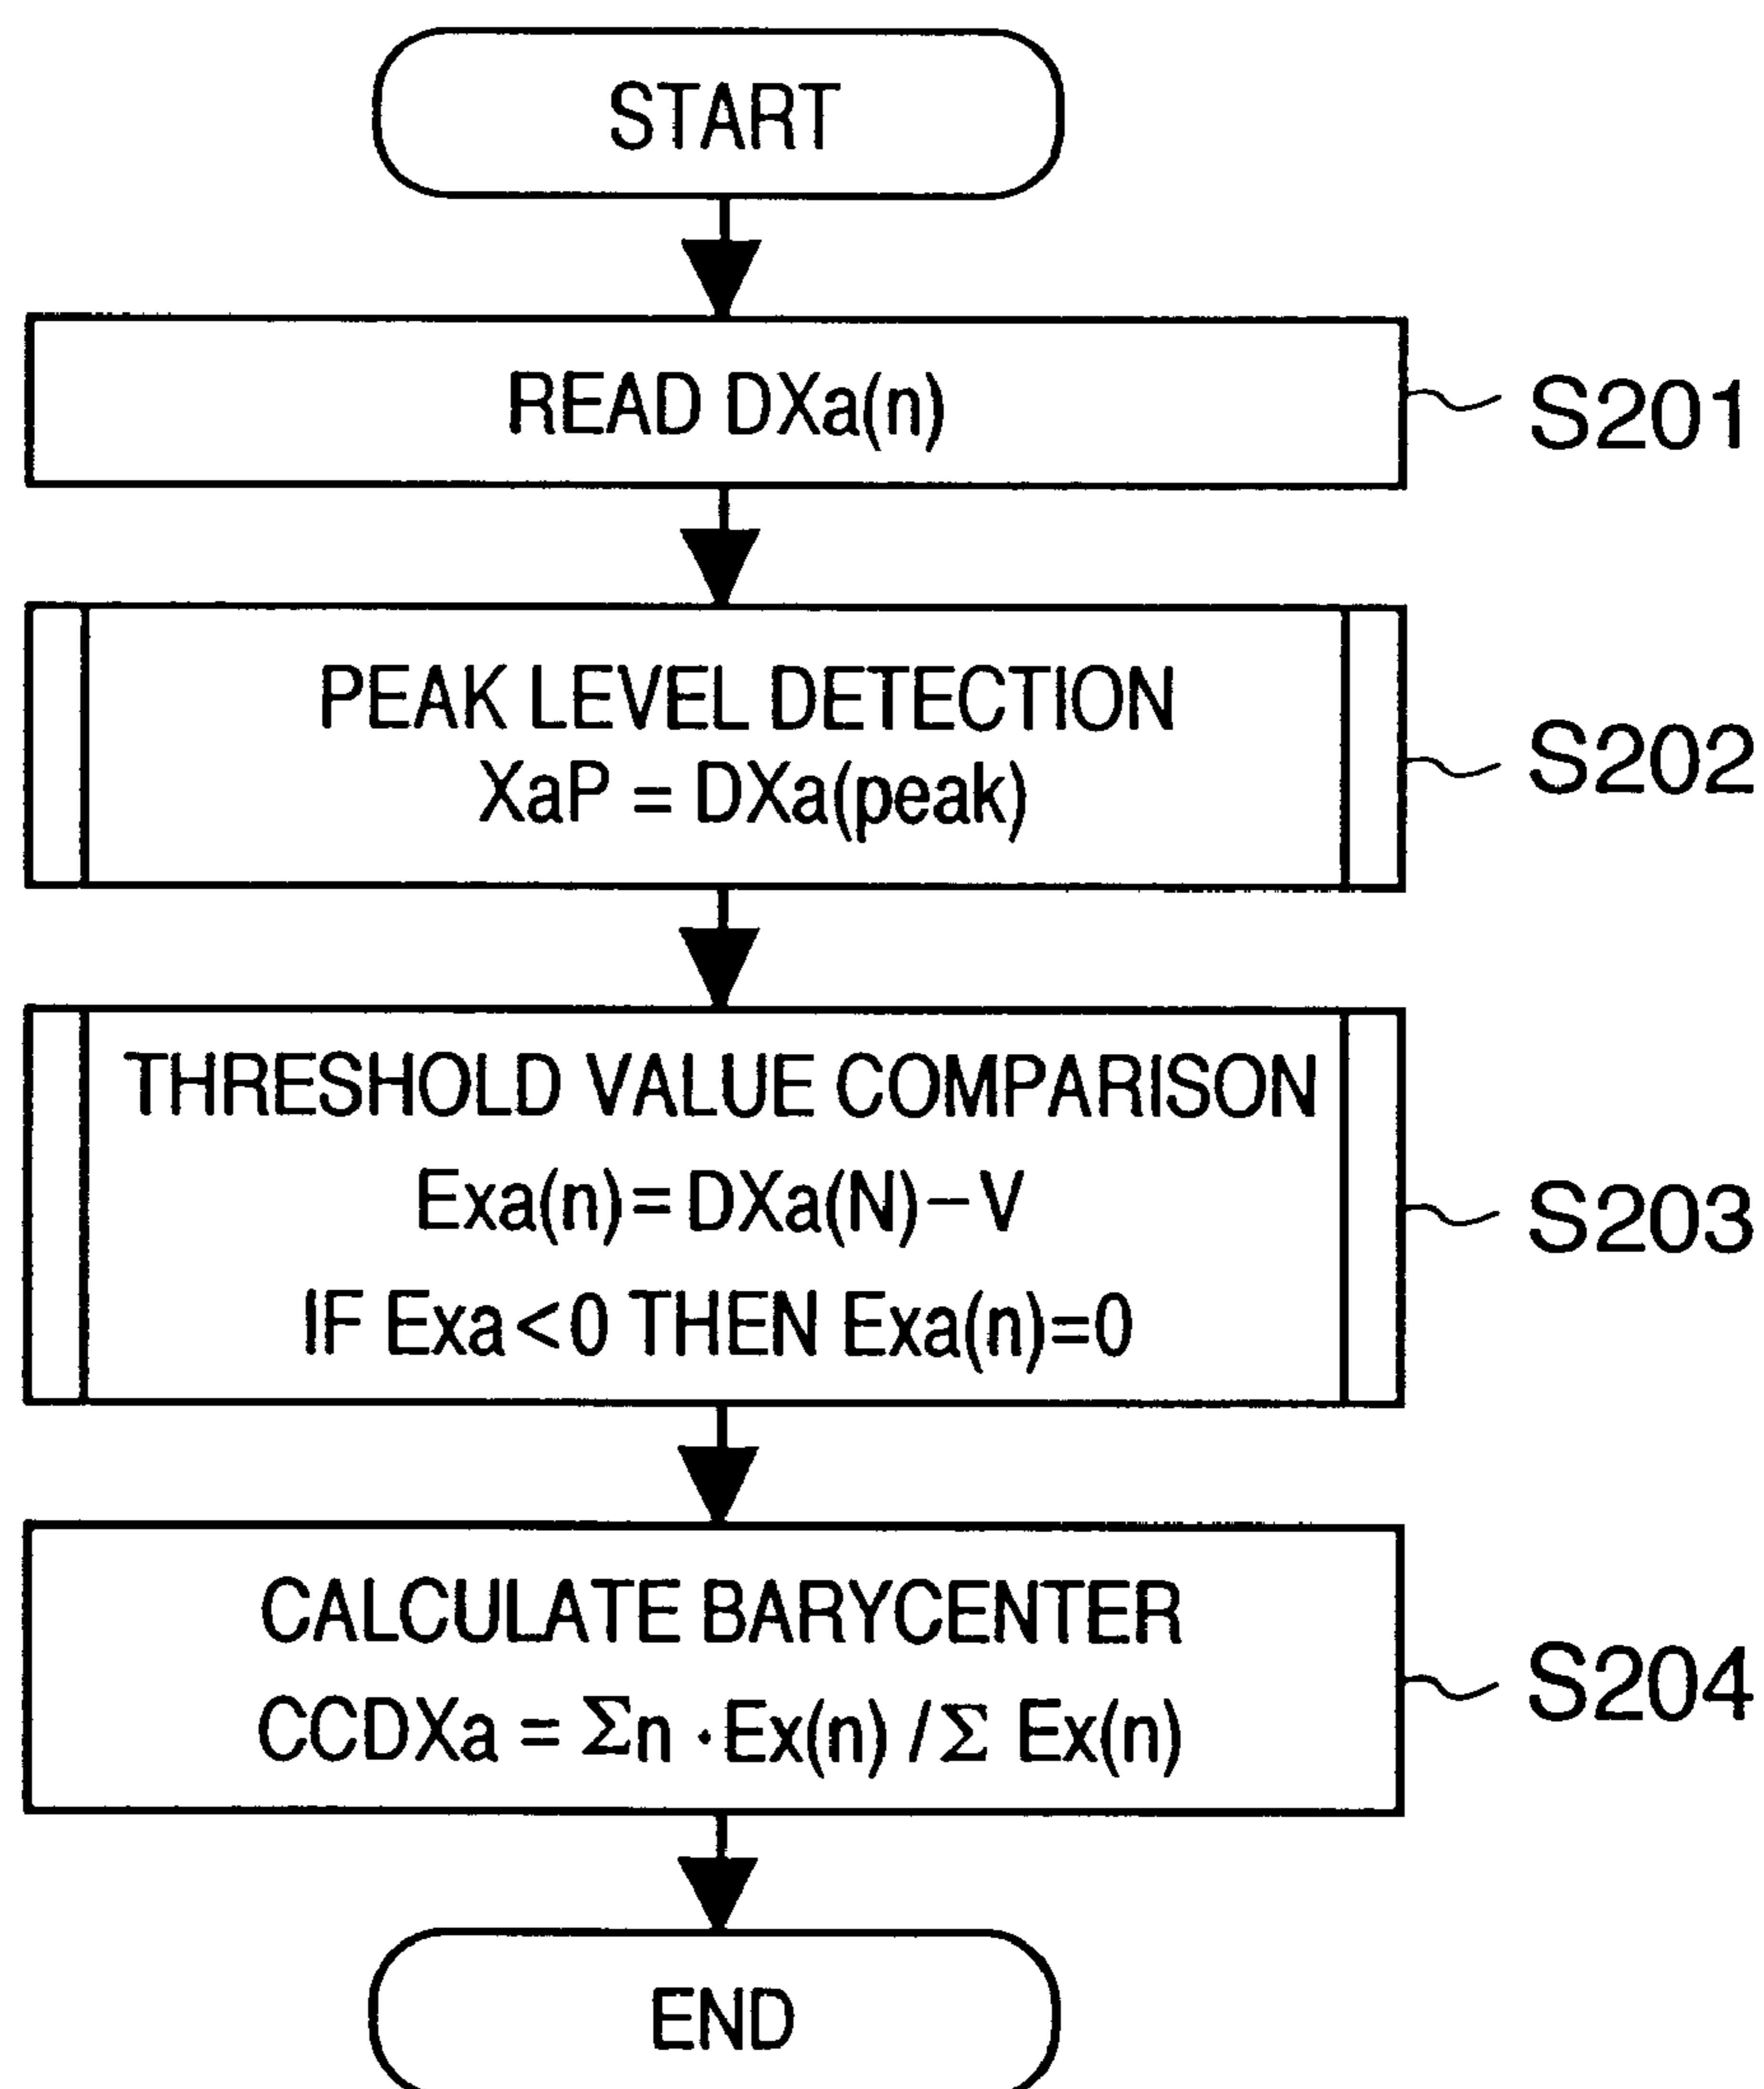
START

READ DXa(n)

S201

PEAK LEVEL DETECTION
XaP = DXa(peak)

S202

THRESHOLD VALUE COMPARISON
Exa(n) = DXa(N) − V
IF Exa < 0 THEN Exa(n) = 0

S203

CALCULATE BARYCENTER
CCDXa = $\Sigma n \cdot Ex(n) / \Sigma Ex(n)$

S204

END